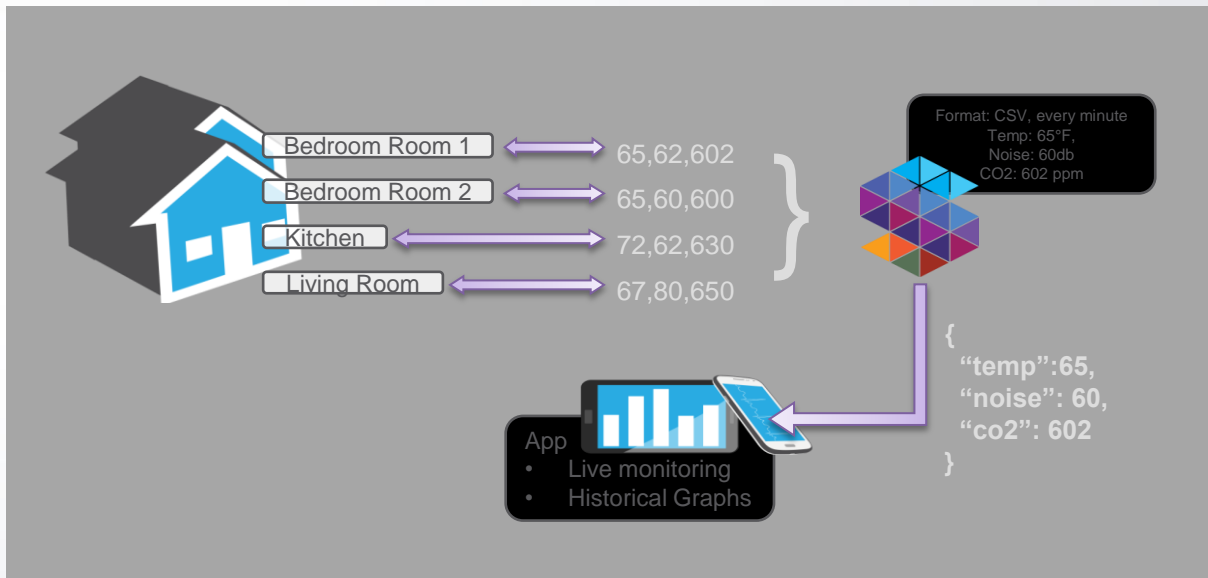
Bedroom Room 1
Bedroom Room 2
Kitchen
Living Room

65,62,602
65,60,600
72,62,630
67,80,650

Format: CSV, every minute
Temp: 65°F,
Noise: 60db
CO2: 602 ppm

{
"temp":65,
"noise": 60,
"co2": 602
}

App
• Live monitoring
• Historical Graphs